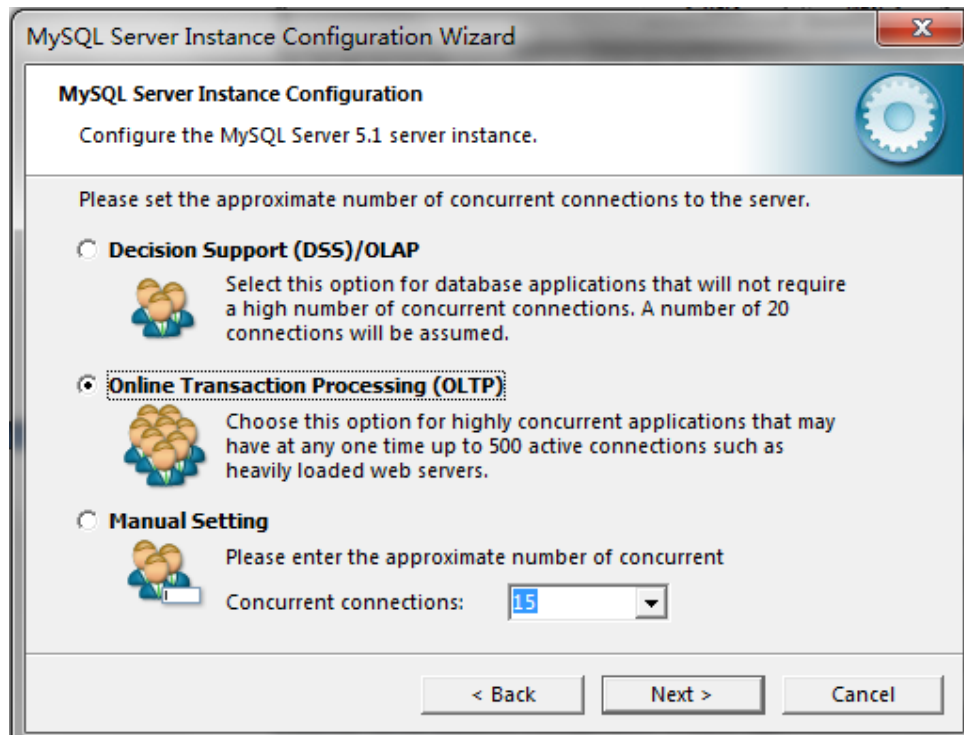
MySQL Server Instance Configuration Wizard

MySQL Server Instance Configuration

Configure the MySQL Server 5.1 server instance.

Please set the approximate number of concurrent connections to the server.

Decision Support (DSS)/OLAP

Select this option for database applications that will not require a high number of concurrent connections. A number of 20 connections will be assumed.

Online Transaction Processing (OLTP)

Choose this option for highly concurrent applications that may have at any one time up to 500 active connections such as heavily loaded web servers.

Manual Setting

Please enter the approximate number of concurrent

Concurrent connections: 15

< Back

Next >

Cancel